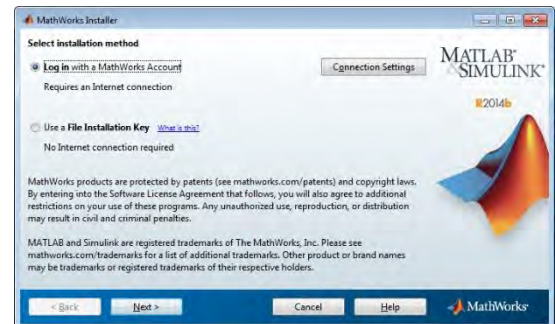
MathWorks Installer

Select installation method

Log in with a MathWorks Account

Connection Settings

Requires an Internet connection

MATLAB®
SIMULINK®

R2014b

Use a File Installation Key What is this?

No Internet connection required

MathWorks products are protected by patents (see mathworks.com/patents) and copyright laws. By entering into the Software License Agreement that follows, you will also agree to additional restrictions on your use of these programs. Any unauthorized use, reproduction, or distribution may result in civil and criminal penalties.

MATLAB and Simulink are registered trademarks of The MathWorks, Inc. Please see mathworks.com/trademarks for a list of additional trademarks. Other product or brand names may be trademarks or registered trademarks of their respective holders.

< Back

Next >

Cancel

Help

MathWorks®